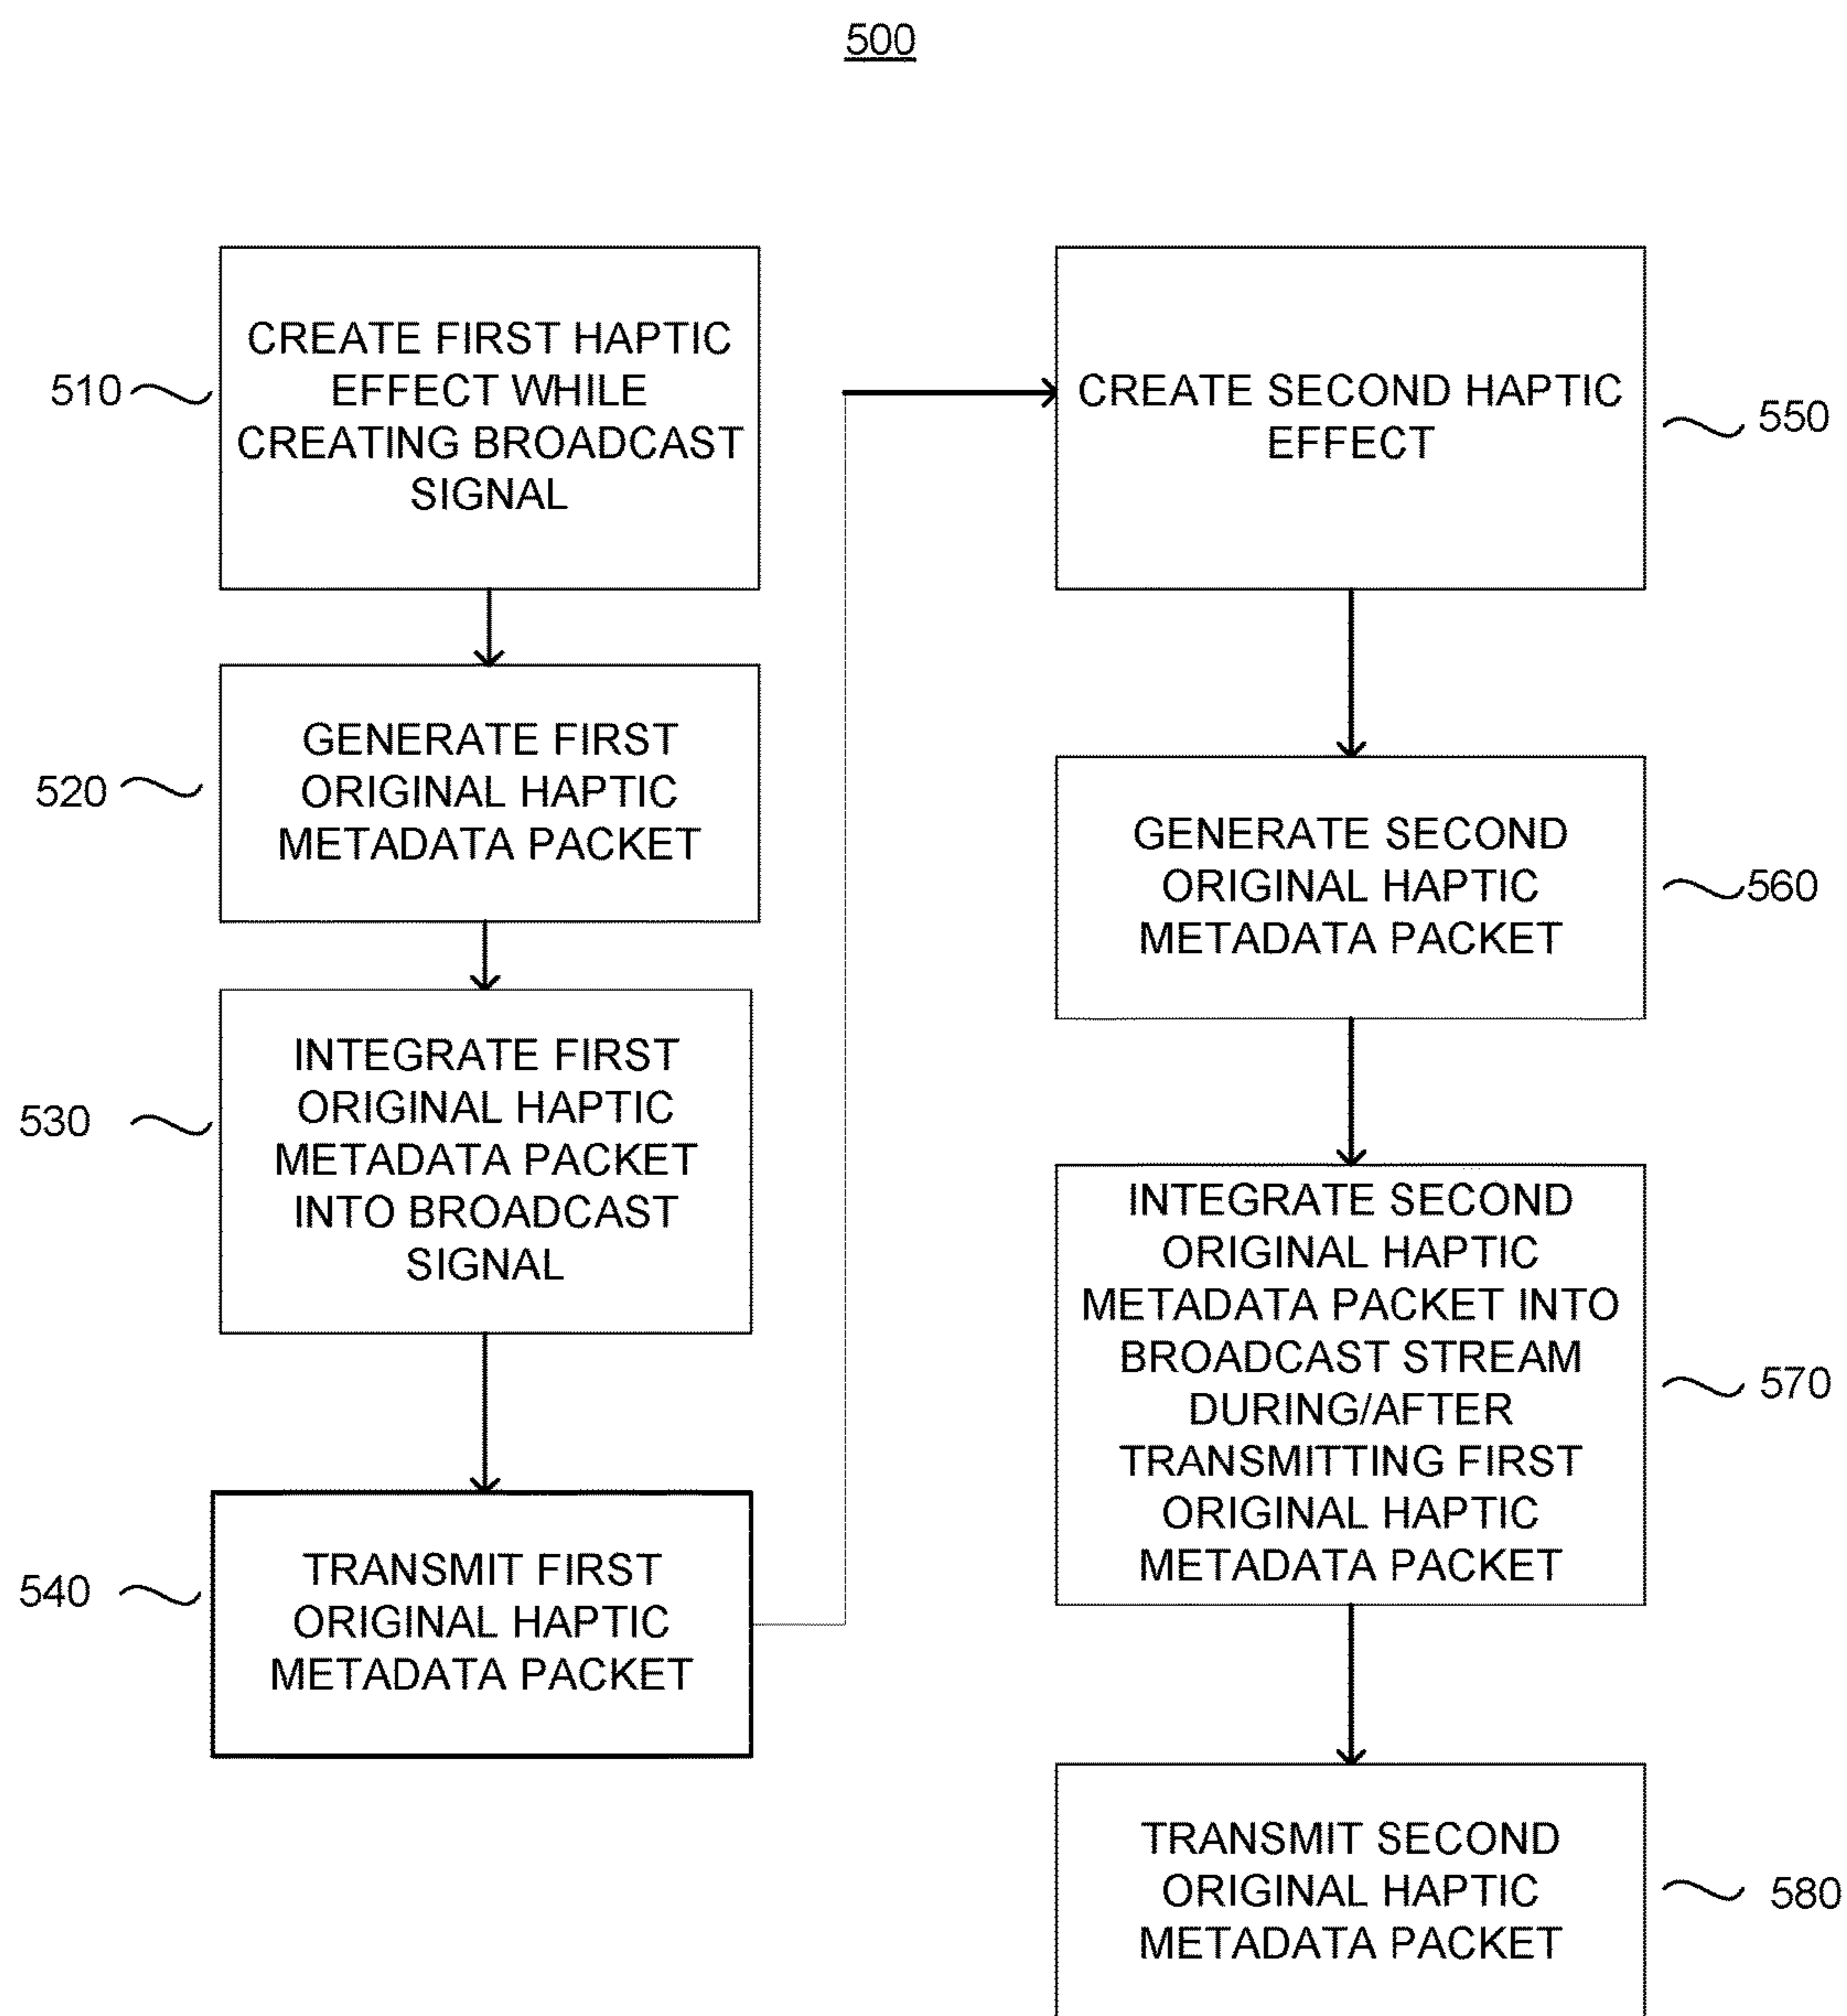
500

510 CREATE FIRST HAPTIC EFFECT WHILE CREATING BROADCAST SIGNAL

520 GENERATE FIRST ORIGINAL HAPTIC METADATA PACKET

530 INTEGRATE FIRST ORIGINAL HAPTIC METADATA PACKET INTO BROADCAST SIGNAL

540 TRANSMIT FIRST ORIGINAL HAPTIC METADATA PACKET

CREATE SECOND HAPTIC EFFECT 550

GENERATE SECOND ORIGINAL HAPTIC METADATA PACKET 560

INTEGRATE SECOND ORIGINAL HAPTIC METADATA PACKET INTO BROADCAST STREAM DURING/AFTER TRANSMITTING FIRST ORIGINAL HAPTIC METADATA PACKET 570

TRANSMIT SECOND ORIGINAL HAPTIC METADATA PACKET 580